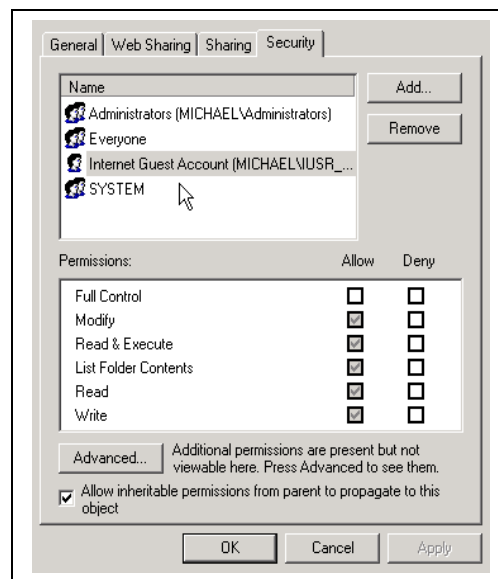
General | Web Sharing | Sharing | Security

Name

Administrators (MICHAEL\Administrators)

Everyone

Internet Guest Account (MICHAEL\IUSR_...

SYSTEM

Add...

Remove

Permissions: Allow Deny

| Permissions | Allow | Deny |
|---|---|---|
| Full Control | ☐ | ☐ |
| Modify | ☑ | ☐ |
| Read & Execute | ☑ | ☐ |
| List Folder Contents | ☑ | ☐ |
| Read | ☑ | ☐ |
| Write | ☑ | ☐ |

Advanced...

Additional permissions are present but not viewable here. Press Advanced to see them.

☑ Allow inheritable permissions from parent to propagate to this object

OK

Cancel

Apply